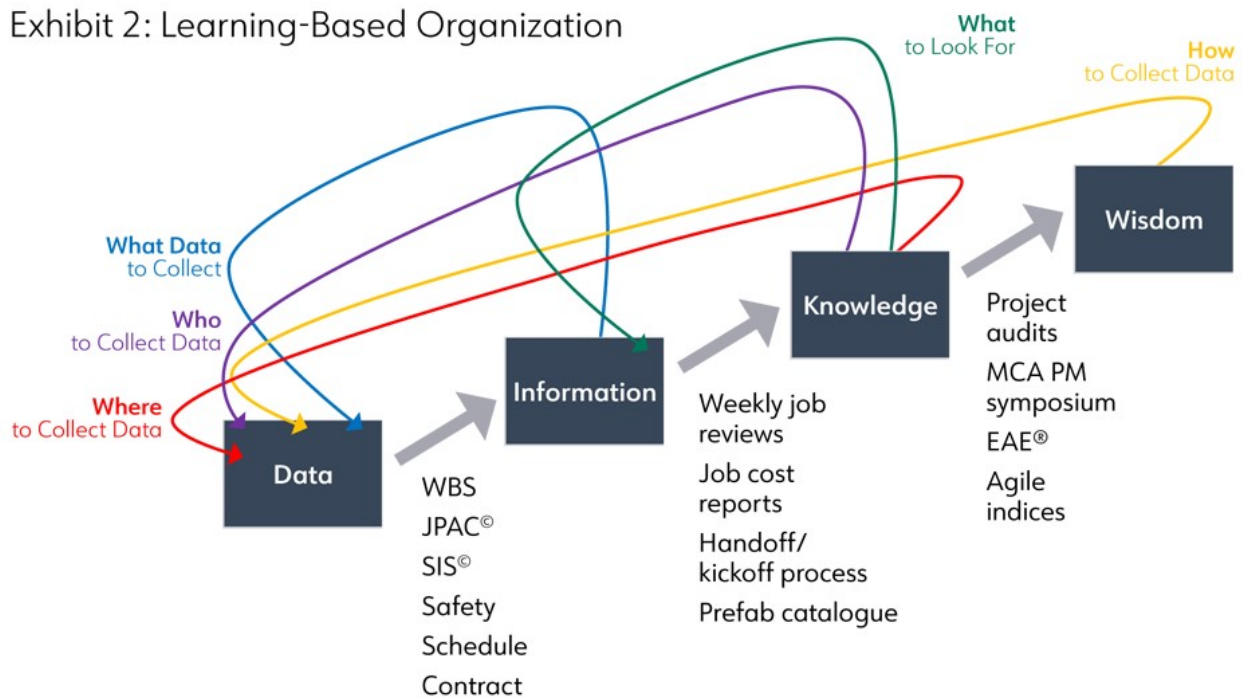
Exhibit 2: Learning-Based Organization

What to Look For

How to Collect Data

What Data to Collect

Who to Collect Data

Where to Collect Data

Wisdom

Knowledge

Information

Data

WBS
JPAC©
SIS©
Safety
Schedule
Contract

Weekly job reviews
Job cost reports
Handoff/ kickoff process
Prefab catalogue

Project audits
MCA PM symposium
EAE®
Agile indices